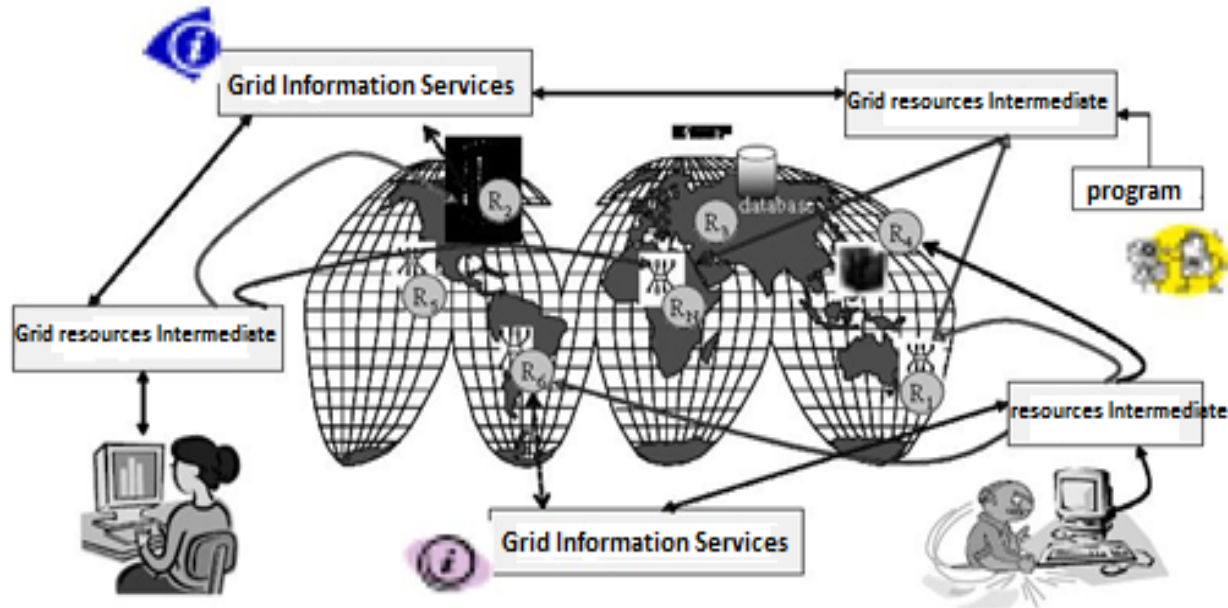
Grid Information Services

Grid resources Intermediate

program

database

$R_2$

$R_3$

$R_4$

$R_5$

$R_N$

$R_6$

$R_1$

Grid resources Intermediate

resources Intermediate

Grid Information Services